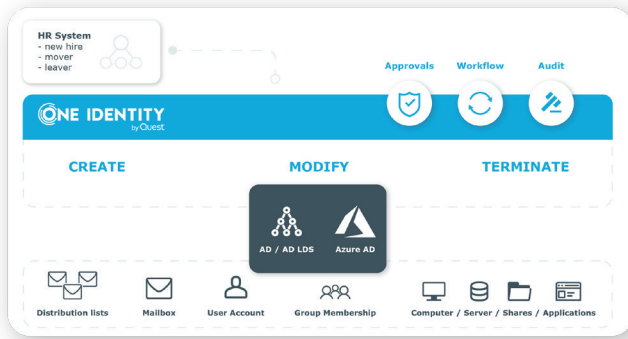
HR System
- new hire
- mover
- leaver

Approvals Workflow Audit

ONE IDENTITY by Quest

CREATE MODIFY TERMINATE

AD / AD LDS Azure AD

Distribution lists Mailbox User Account Group Membership Computer / Server / Shares / Applications